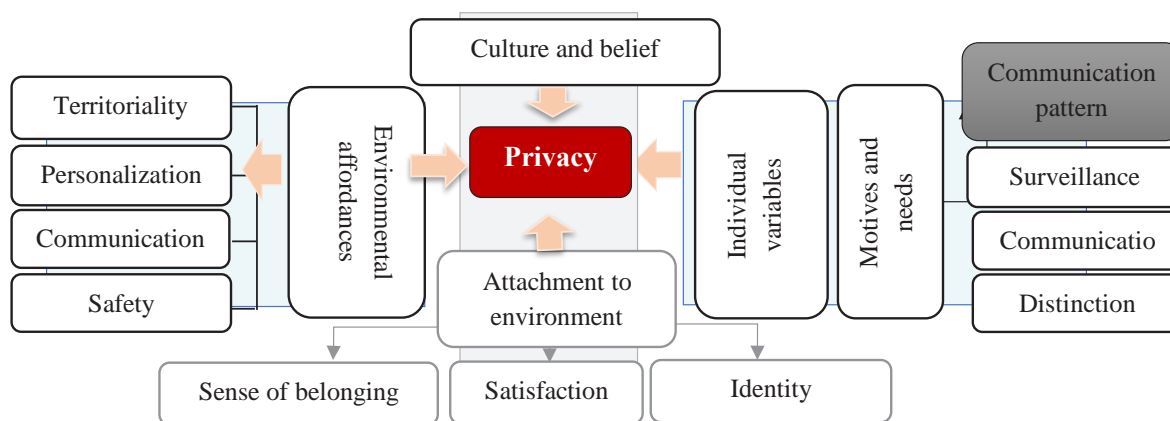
Culture and belief

Territoriality

Personalization

Communication

Safety

Environmental affordances

Privacy

Individual variables

Motives and needs

Communication pattern

Surveillance

Communicatio

Distinction

Attachment to environment

Sense of belonging

Satisfaction

Identity